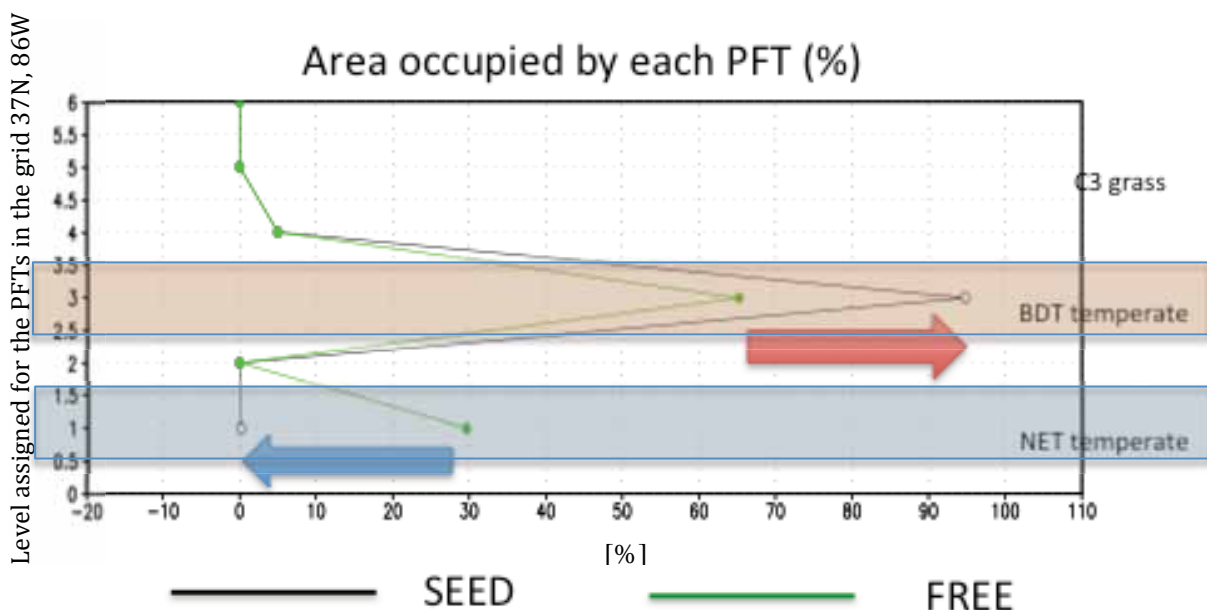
Area occupied by each PFT (%)

Level assigned for the PFTs in the grid 37N, 86W

6
5.5
5
4.5
4
3.5
3
2.5
2
1.5
1
0.5
0

-20 -10 0 10 20 30 40 50 60 70 80 90 100 110

[%]

C3 grass

BDT temperate

NET temperate

SEED

FREE